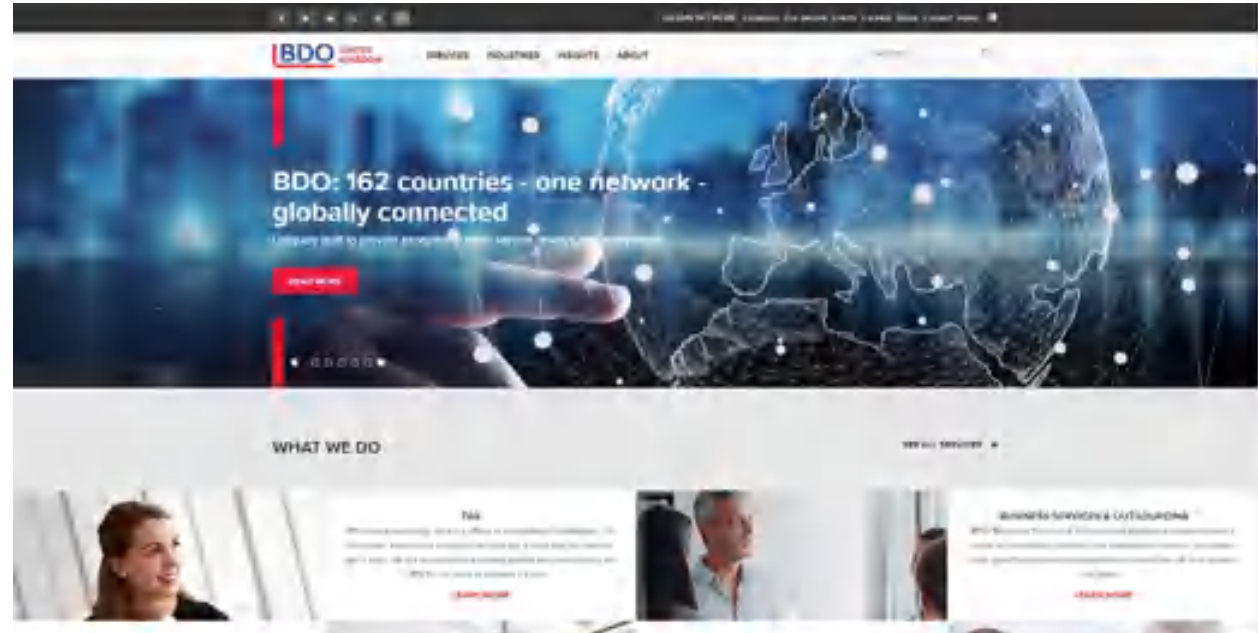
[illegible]

BDO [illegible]

SERVICES INDUSTRIES INSIGHTS ABOUT

BDO: 162 countries - one network - globally connected

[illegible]

READ MORE

WHAT WE DO

SEE ALL SERVICES

TAX

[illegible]

LEARN MORE

BUSINESS SERVICES & OUTSOURCING

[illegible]

LEARN MORE